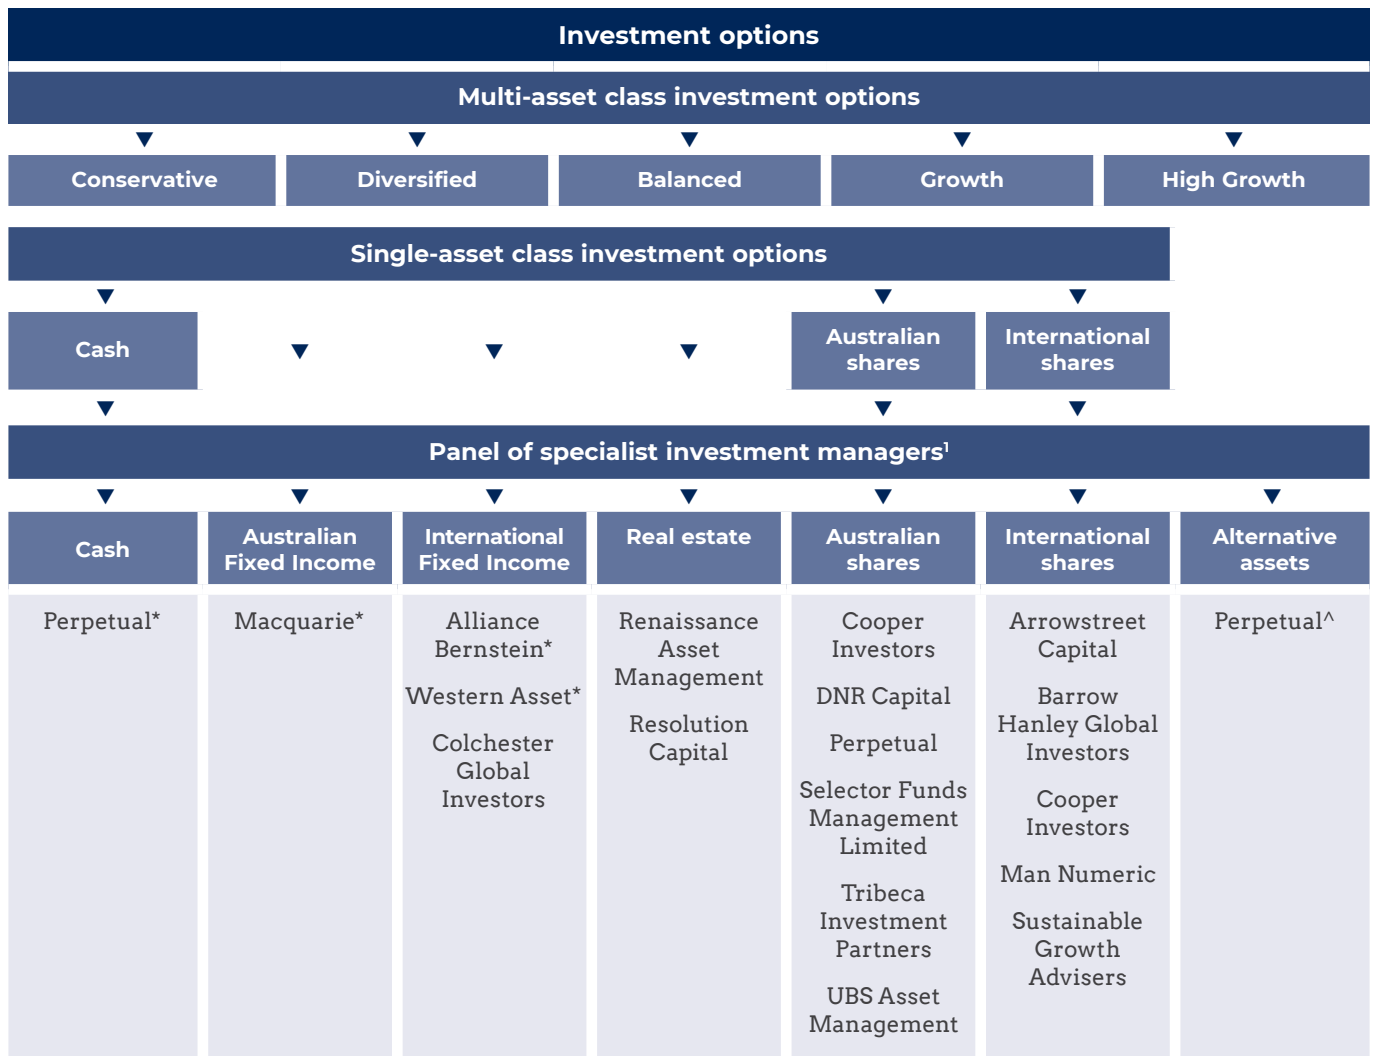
Investment options

Multi-asset class investment options

Conservative

Diversified

Balanced

Growth

High Growth

Single-asset class investment options

Cash

Australian shares

International shares

Panel of specialist investment managers$^1$

| Cash | Australian Fixed Income | International Fixed Income | Real estate | Australian shares | International shares | Alternative assets |
|---|---|---|---|---|---|---|
| Perpetual* | Macquarie* | Alliance Bernstein*<br>Western Asset*<br>Colchester Global Investors | Renaissance Asset Management<br>Resolution Capital | Cooper Investors<br>DNR Capital<br>Perpetual<br>Selector Funds Management Limited<br>Tribeca Investment Partners<br>UBS Asset Management | Arrowstreet Capital<br>Barrow Hanley Global Investors<br>Cooper Investors<br>Man Numeric<br>Sustainable Growth Advisers | Perpetual^ |